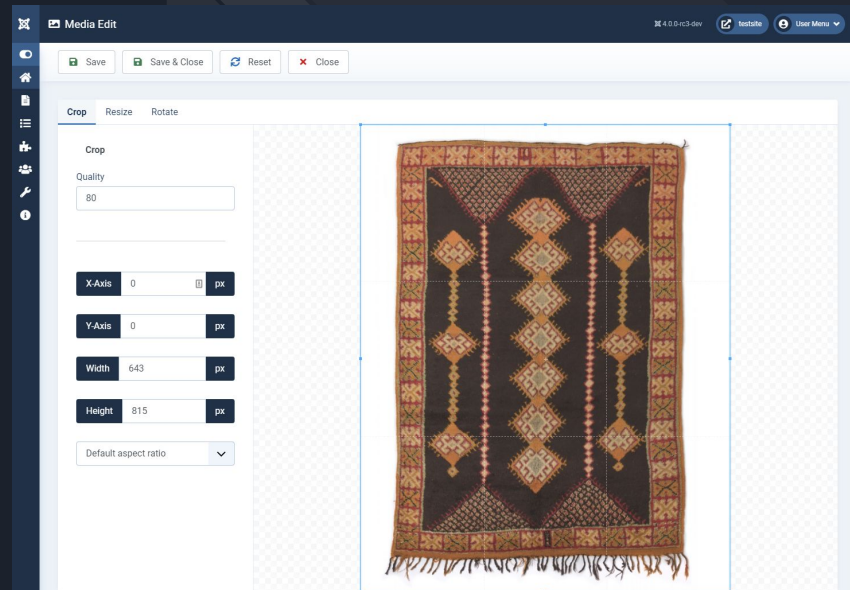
Media Edit

4.0.0-rc3-dev

testsite

User Menu

Save

Save & Close

Reset

Close

Crop

Resize

Rotate

Crop

Quality

80

X-Axis

0

px

Y-Axis

0

px

Width

643

px

Height

815

px

Default aspect ratio